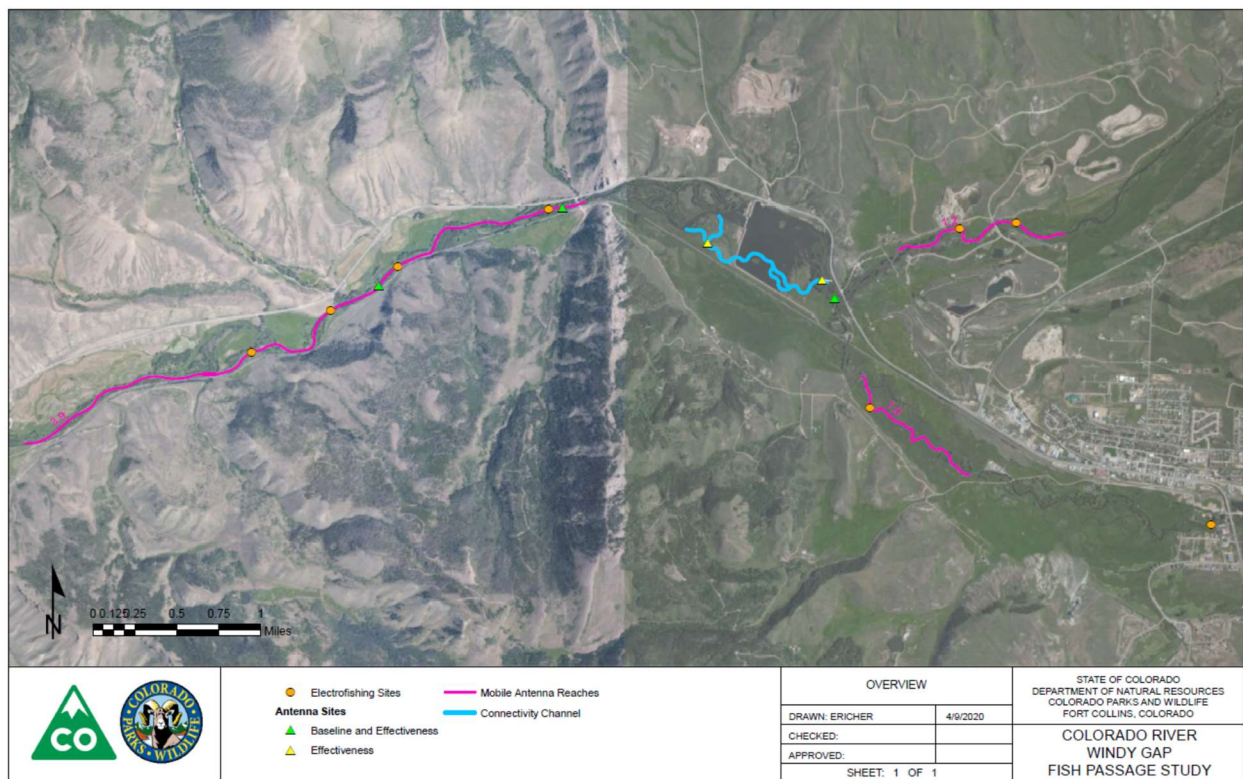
N

0 0.125 0.25 0.5 0.75 1
Miles

CO

COLORADO PARKS & WILDLIFE

Electrofishing Sites
Antenna Sites
Baseline and Effectiveness
Effectiveness

Mobile Antenna Reaches
Connectivity Channel

OVERVIEW

| DRAWN: ERICHER | 4/9/2020 |
|---|---|
| CHECKED: | |
| APPROVED: | |
| SHEET: 1 OF 1 | |

STATE OF COLORADO
DEPARTMENT OF NATURAL RESOURCES
COLORADO PARKS AND WILDLIFE
FORT COLLINS, COLORADO

COLORADO RIVER
WINDY GAP
FISH PASSAGE STUDY